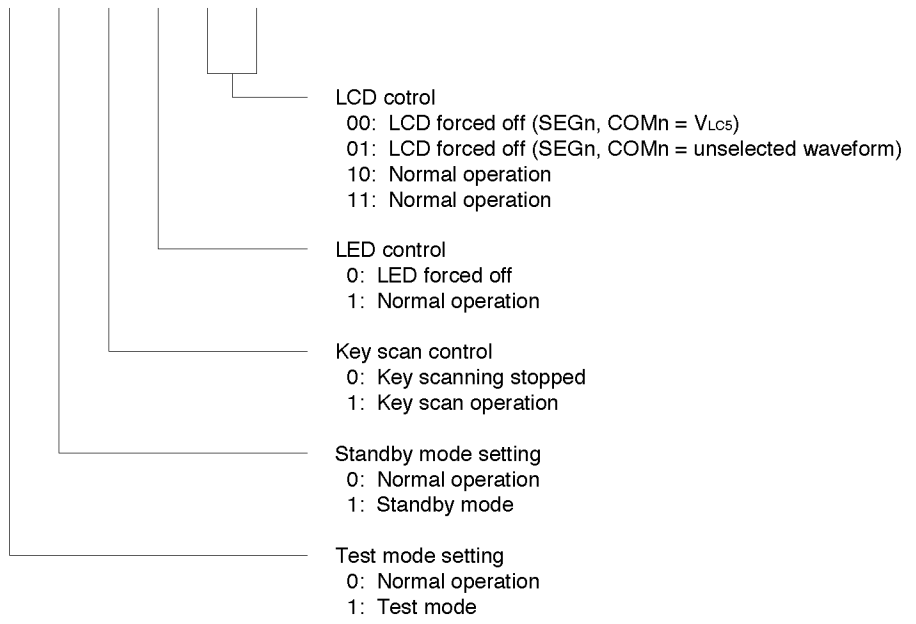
LCD cotrol
00: LCD forced off (SEGn, COMn = $V_{LC5}$)
01: LCD forced off (SEGn, COMn = unselected waveform)
10: Normal operation
11: Normal operation

LED control
0: LED forced off
1: Normal operation

Key scan control
0: Key scanning stopped
1: Key scan operation

Standby mode setting
0: Normal operation
1: Standby mode

Test mode setting
0: Normal operation
1: Test mode